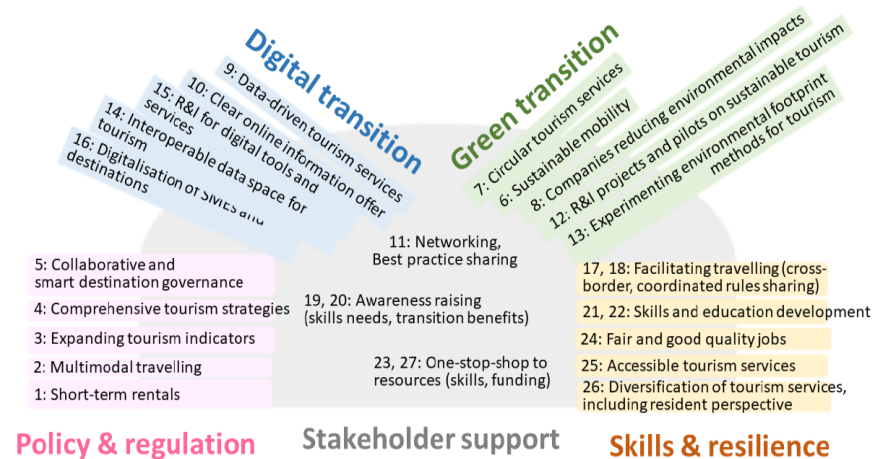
Digital transition

9: Data-driven tourism services

10: Clear online information offer

15: R&I for digital tools and services

14: Interoperable data space for tourism

16: Digitalisation of SMEs and destinations

Green transition

7: Circular tourism services

6: Sustainable mobility

8: Companies reducing environmental impacts

12: R&I projects and pilots on sustainable tourism

13: Experimenting environmental footprint methods for tourism

11: Networking, Best practice sharing

19, 20: Awareness raising (skills needs, transition benefits)

23, 27: One-stop-shop to resources (skills, funding)

5: Collaborative and smart destination governance

4: Comprehensive tourism strategies

3: Expanding tourism indicators

2: Multimodal travelling

1: Short-term rentals

17, 18: Facilitating travelling (cross-border, coordinated rules sharing)

21, 22: Skills and education development

24: Fair and good quality jobs

25: Accessible tourism services

26: Diversification of tourism services, including resident perspective

Policy & regulation

Stakeholder support

Skills & resilience